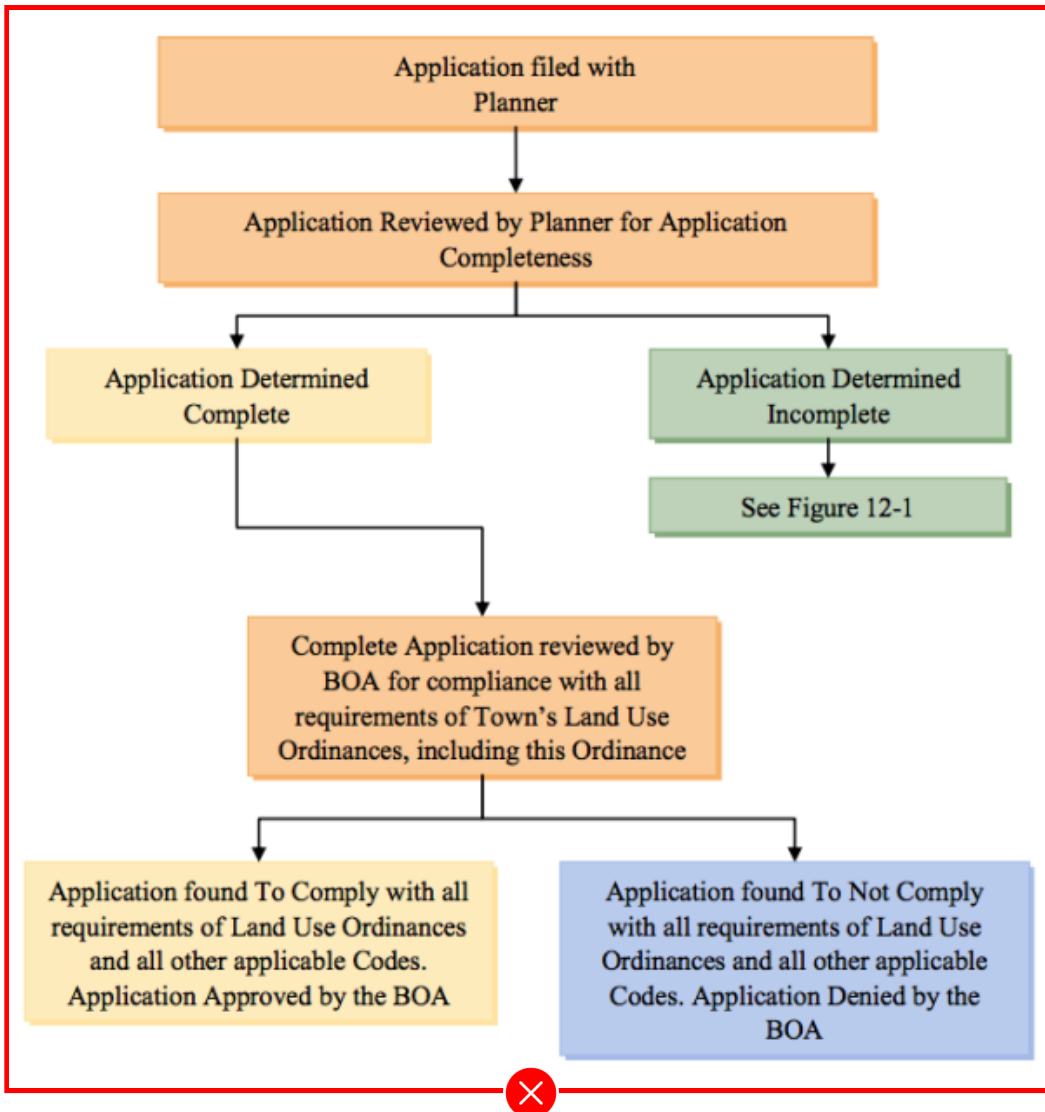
Application filed with Planner

Application Reviewed by Planner for Application Completeness

Application Determined Complete

Application Determined Incomplete

See Figure 12-1

Complete Application reviewed by BOA for compliance with all requirements of Town's Land Use Ordinances, including this Ordinance

Application found To Comply with all requirements of Land Use Ordinances and all other applicable Codes. Application Approved by the BOA

Application found To Not Comply with all requirements of Land Use Ordinances and all other applicable Codes. Application Denied by the BOA